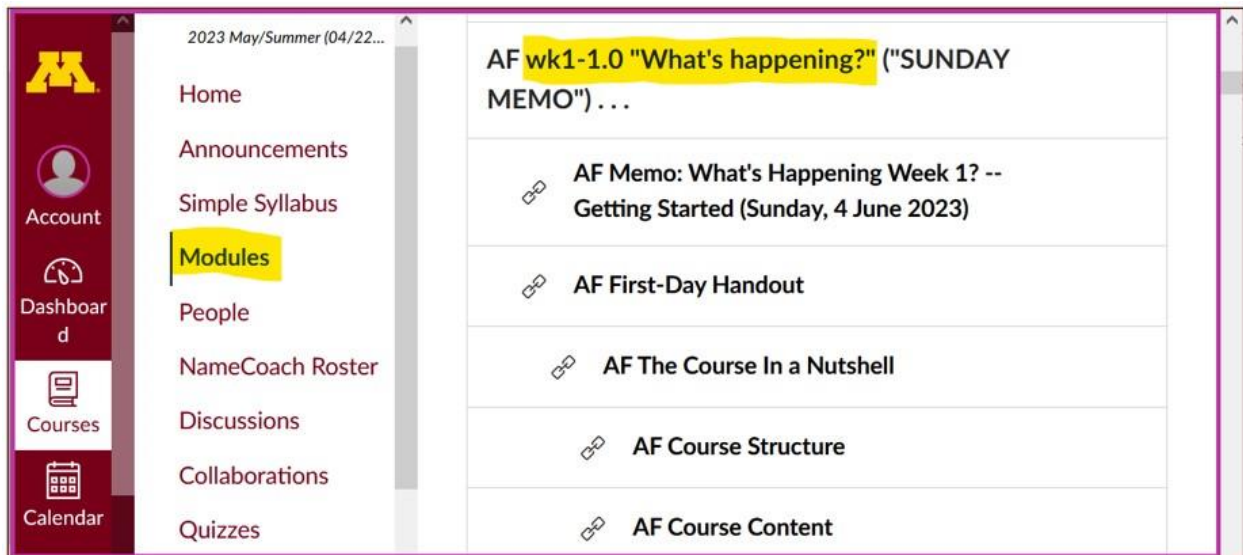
M

Account

Dashboard

Courses

Calendar

2023 May/Summer (04/22...

Home

Announcements

Simple Syllabus

Modules

People

NameCoach Roster

Discussions

Collaborations

Quizzes

AF wk1-1.0 "What's happening?" ("SUNDAY MEMO") . . .

AF Memo: What's Happening Week 1? -- Getting Started (Sunday, 4 June 2023)

AF First-Day Handout

AF The Course In a Nutshell

AF Course Structure

AF Course Content